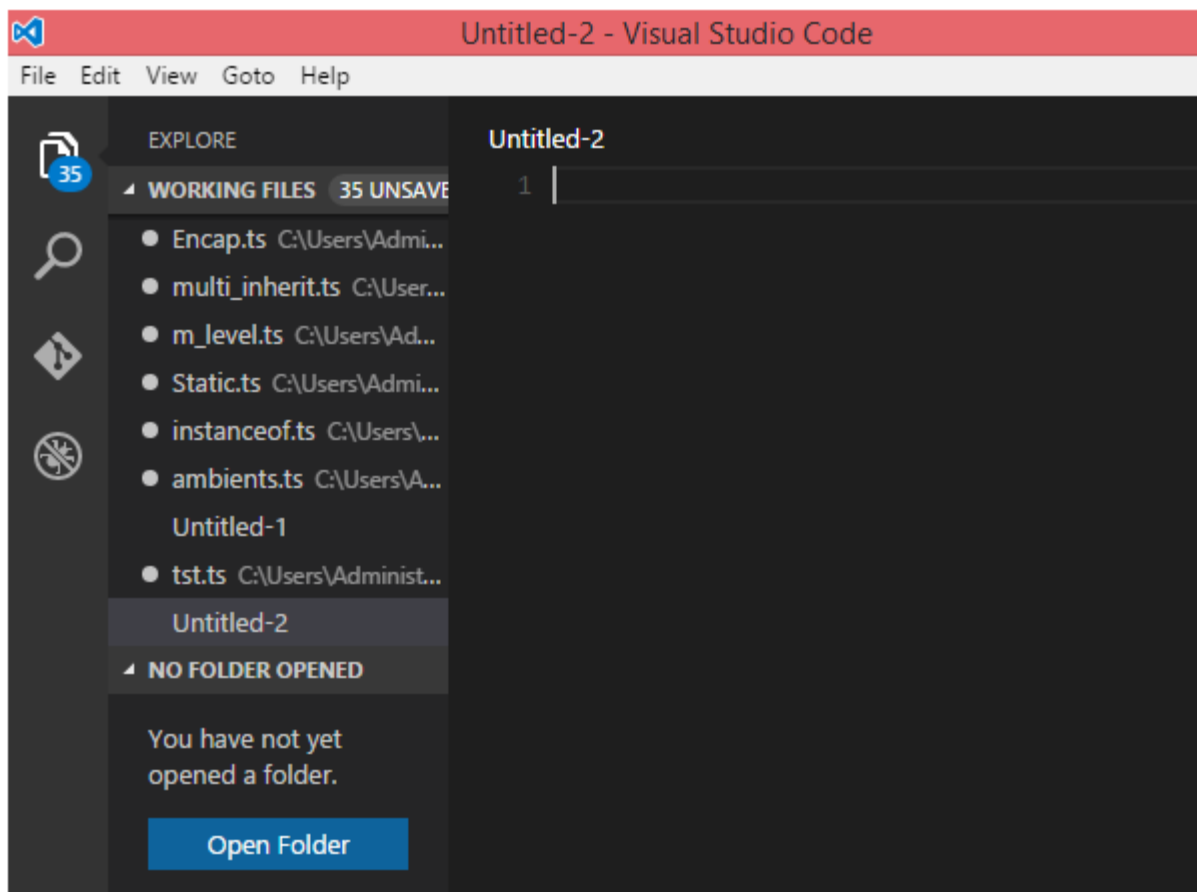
Untitled-2 - Visual Studio Code

File Edit View Goto Help

35

EXPLORE

WORKING FILES 35 UNSAVE

Encap.ts C:\Users\Admi...

multi_inherit.ts C:\User...

m_level.ts C:\Users\Ad...

Static.ts C:\Users\Admi...

instanceof.ts C:\Users\...

ambients.ts C:\Users\A...

Untitled-1

tst.ts C:\Users\Administ...

Untitled-2

NO FOLDER OPENED

You have not yet opened a folder.

Open Folder

Untitled-2

1